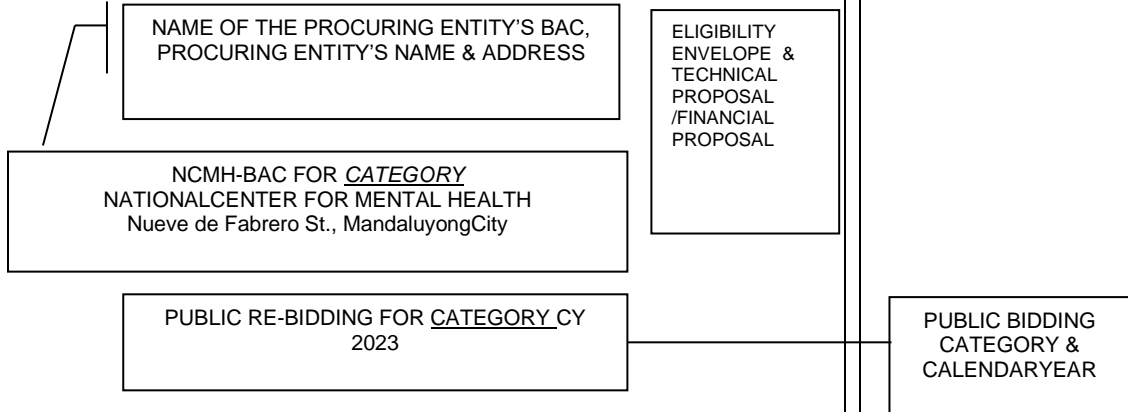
NAME OF THE PROCURING ENTITY'S BAC, PROCURING ENTITY'S NAME & ADDRESS

ELIGIBILITY ENVELOPE & TECHNICAL PROPOSAL /FINANCIAL PROPOSAL

NCMH-BAC FOR *CATEGORY*
NATIONALCENTER FOR MENTAL HEALTH
Nueve de Fabrero St., MandaluyongCity

PUBLIC RE-BIDDING FOR CATEGORY CY 2023

PUBLIC BIDDING CATEGORY & CALENDARYEAR